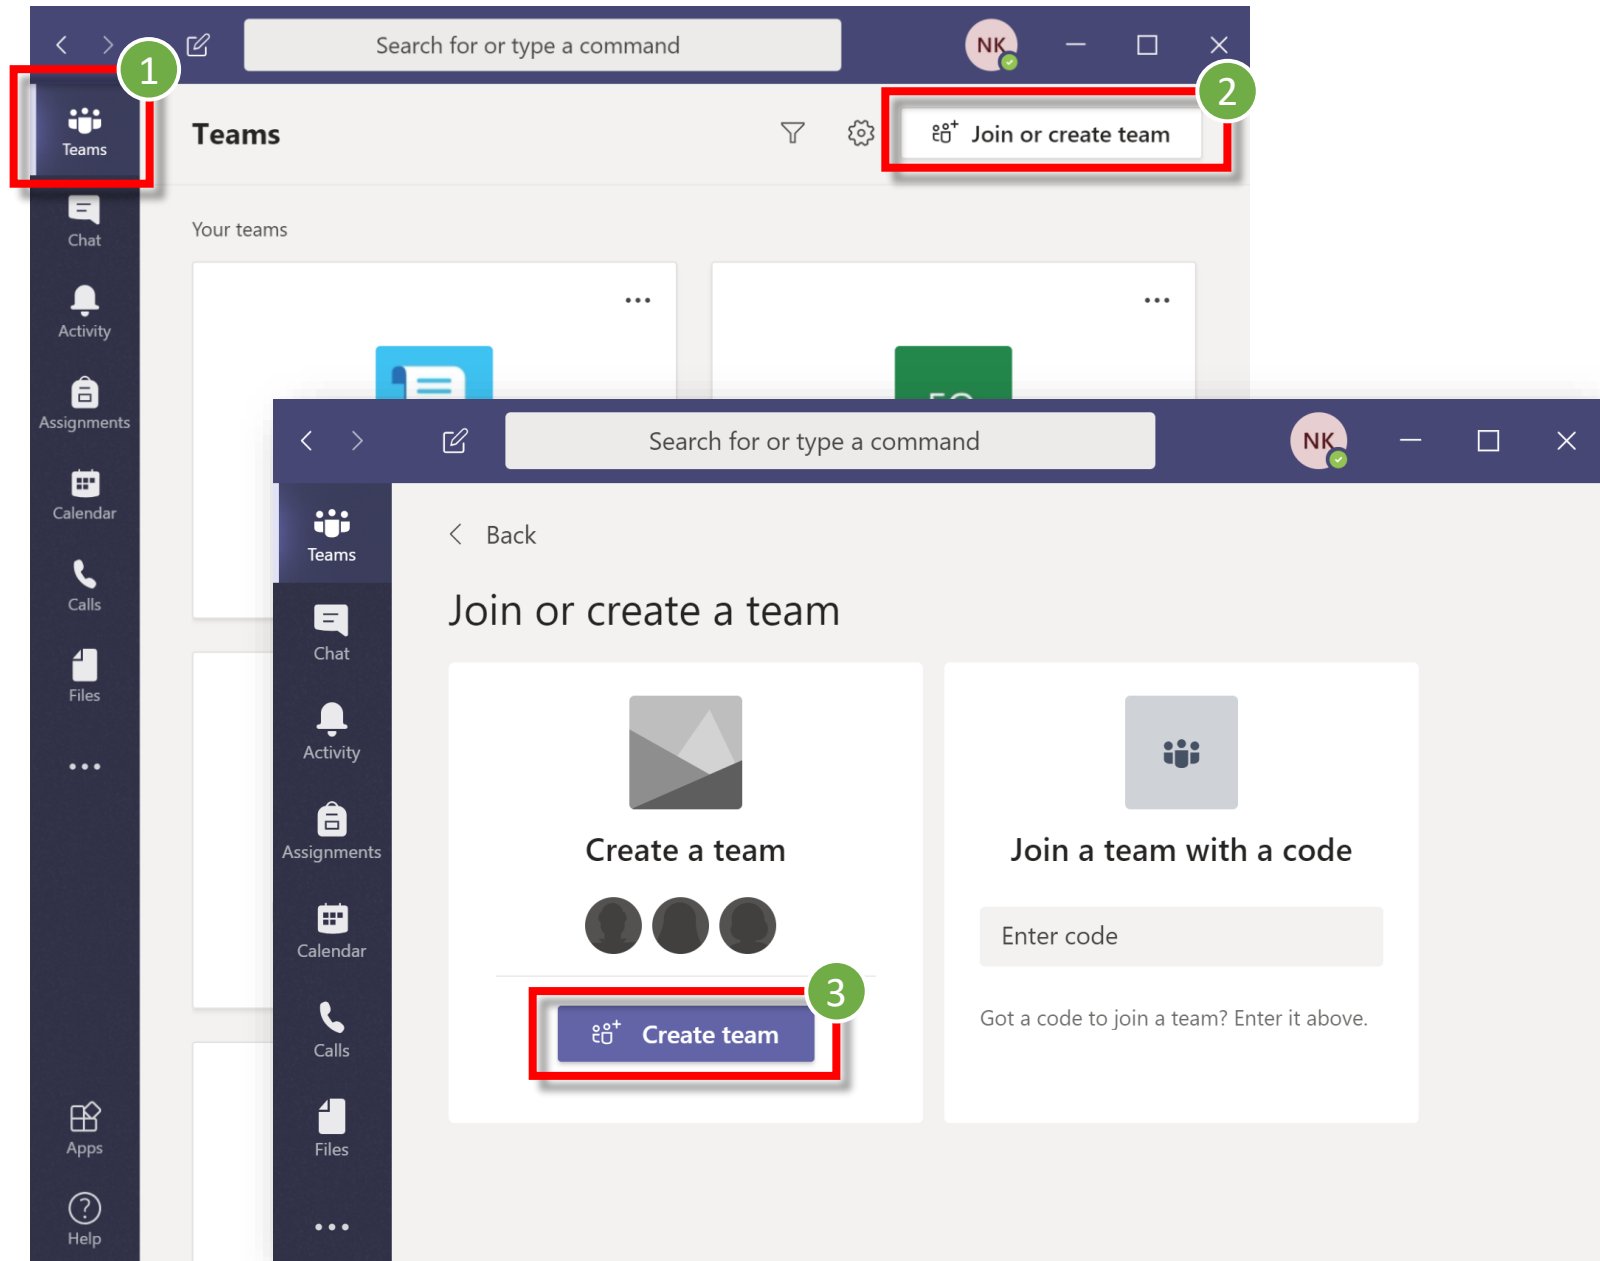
Search for or type a command

NK

1

Teams

Chat

Activity

Assignments

Calendar

Calls

Files

...

Apps

Help

Teams

2

Join or create team

Your teams

...

...

Search for or type a command

NK

Teams

Chat

Activity

Assignments

Calendar

Calls

Files

...

Back

Join or create a team

Create a team

3

Create team

Join a team with a code

Enter code

Got a code to join a team? Enter it above.